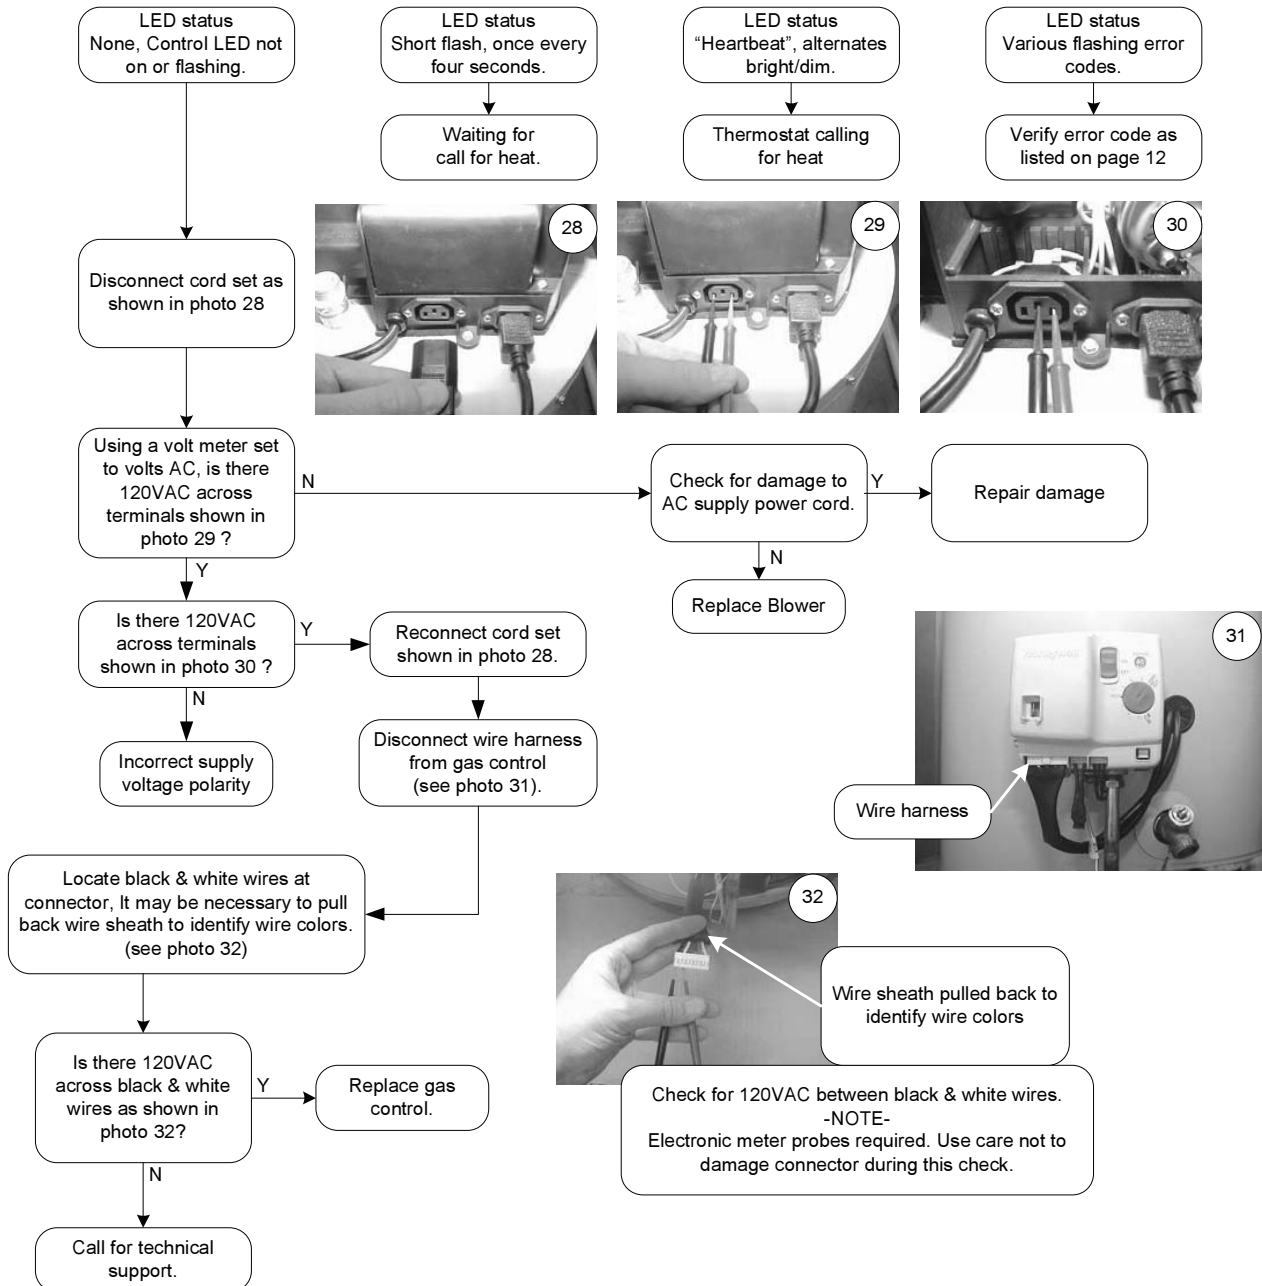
LED status
None, Control LED not on or flashing.

LED status
Short flash, once every four seconds.

Waiting for call for heat.

LED status
“Heartbeat”, alternates bright/dim.

Thermostat calling for heat

LED status
Various flashing error codes.

Verify error code as listed on page 12

28

29

30

Disconnect cord set as shown in photo 28

Using a volt meter set to volts AC, is there 120VAC across terminals shown in photo 29 ?

N

Check for damage to AC supply power cord.

Y

Repair damage

N

Replace Blower

Y

Is there 120VAC across terminals shown in photo 30 ?

Y

Reconnect cord set shown in photo 28.

N

Incorrect supply voltage polarity

Disconnect wire harness from gas control (see photo 31).

31

Wire harness

Locate black & white wires at connector, It may be necessary to pull back wire sheath to identify wire colors. (see photo 32)

32

Wire sheath pulled back to identify wire colors

Is there 120VAC across black & white wires as shown in photo 32?

Y

Replace gas control.

Check for 120VAC between black & white wires.
-NOTE-
Electronic meter probes required. Use care not to damage connector during this check.

N

Call for technical support.